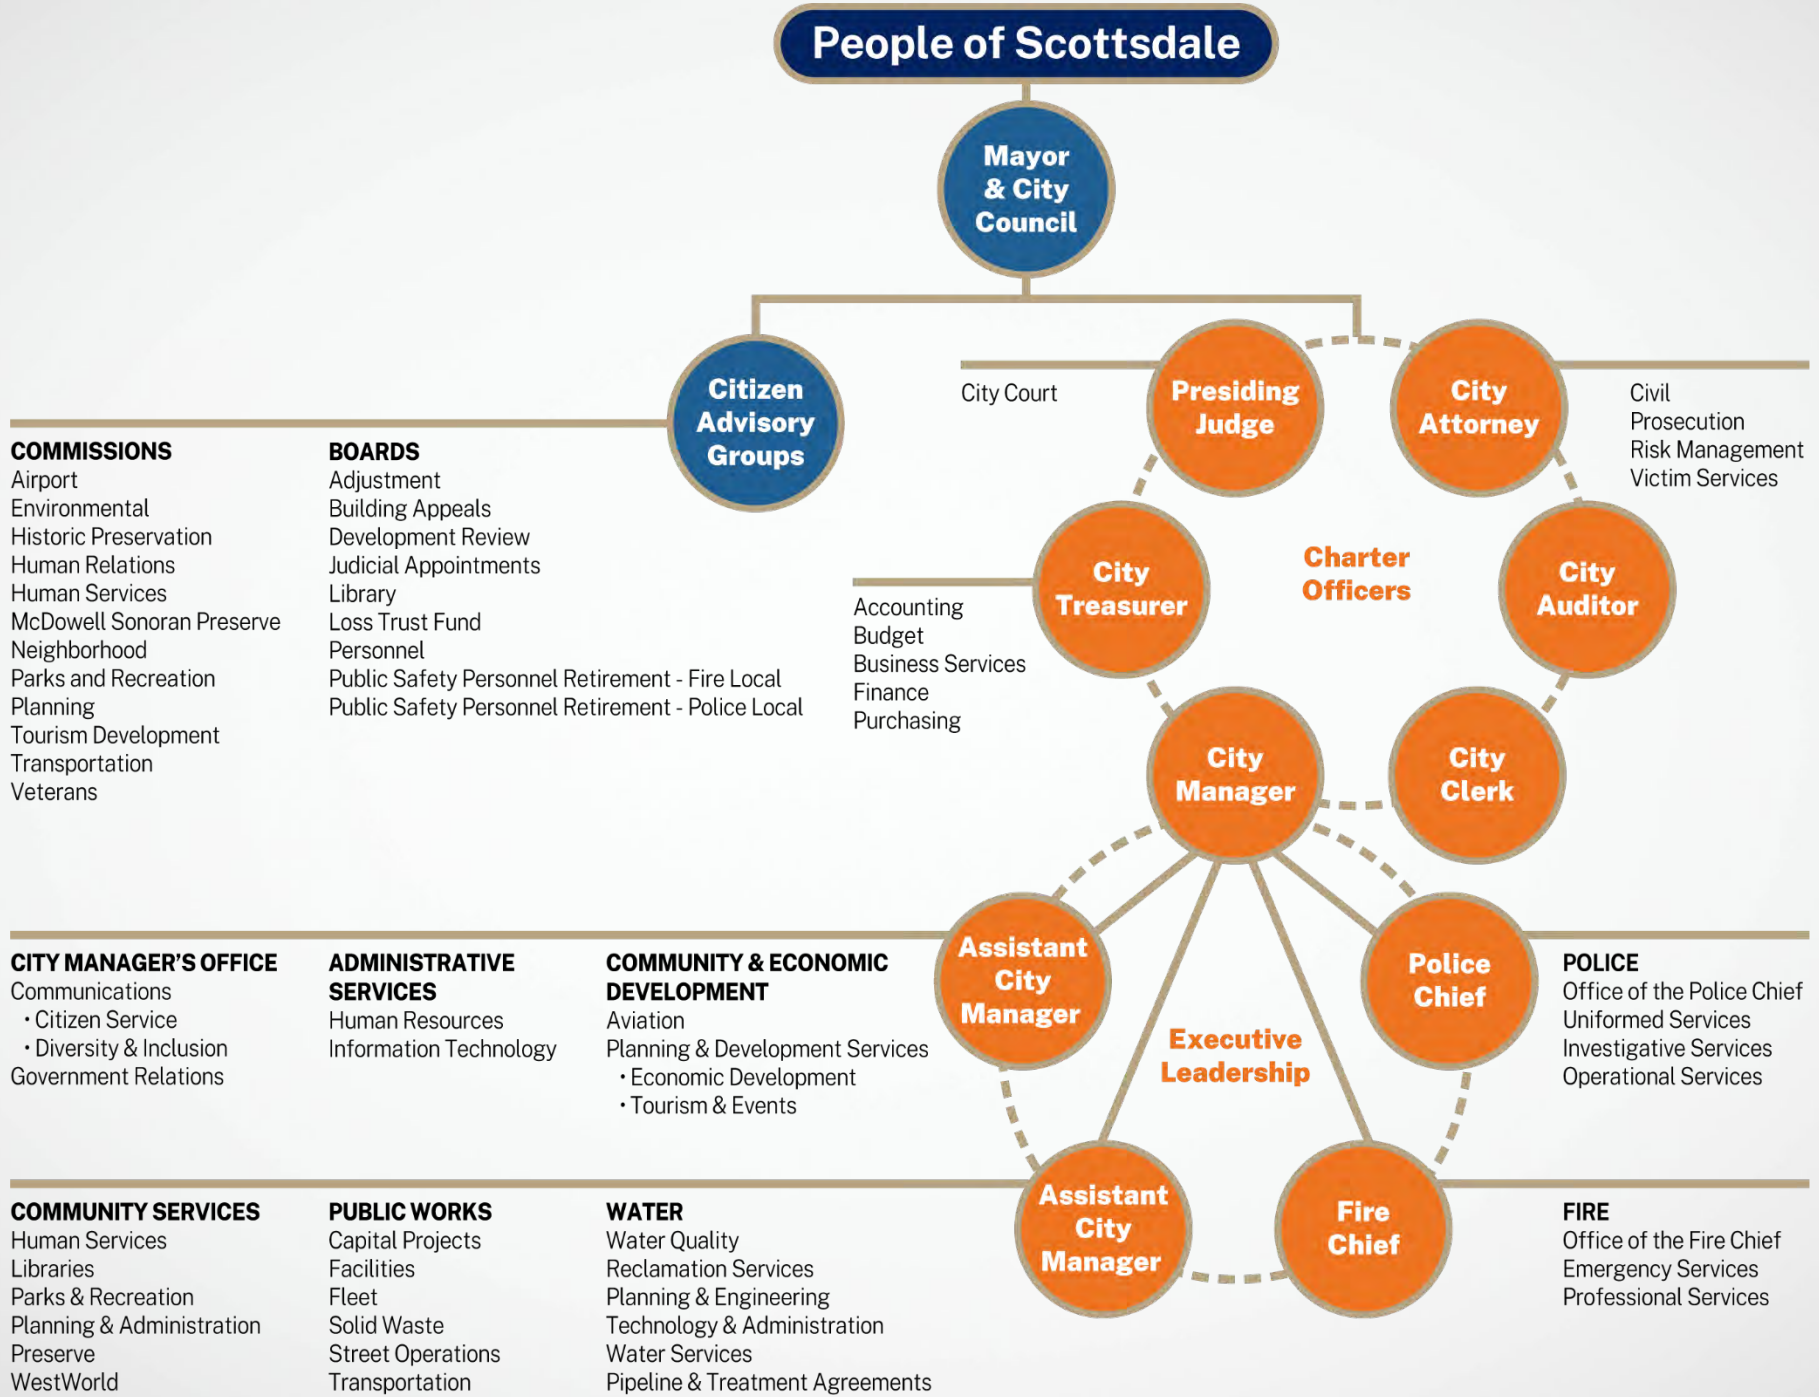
People of Scottsdale

Mayor & City Council

Citizen Advisory Groups

COMMISSIONS
Airport
Environmental
Historic Preservation
Human Relations
Human Services
McDowell Sonoran Preserve
Neighborhood
Parks and Recreation
Planning
Tourism Development
Transportation
Veterans

BOARDS
Adjustment
Building Appeals
Development Review
Judicial Appointments
Library
Loss Trust Fund
Personnel
Public Safety Personnel Retirement - Fire Local
Public Safety Personnel Retirement - Police Local

City Court

Presiding Judge

City Attorney

Civil
Prosecution
Risk Management
Victim Services

Charter Officers

City Treasurer

Accounting
Budget
Business Services
Finance
Purchasing

City Auditor

City Manager

City Clerk

Executive Leadership

Assistant City Manager

Police Chief

Assistant City Manager

Fire Chief

CITY MANAGER'S OFFICE
Communications
• Citizen Service
• Diversity & Inclusion
Government Relations

ADMINISTRATIVE SERVICES
Human Resources
Information Technology

COMMUNITY & ECONOMIC DEVELOPMENT
Aviation
Planning & Development Services
• Economic Development
• Tourism & Events

POLICE
Office of the Police Chief
Uniformed Services
Investigative Services
Operational Services

COMMUNITY SERVICES
Human Services
Libraries
Parks & Recreation
Planning & Administration
Preserve
WestWorld

PUBLIC WORKS
Capital Projects
Facilities
Fleet
Solid Waste
Street Operations
Transportation

WATER
Water Quality
Reclamation Services
Planning & Engineering
Technology & Administration
Water Services
Pipeline & Treatment Agreements

FIRE
Office of the Fire Chief
Emergency Services
Professional Services